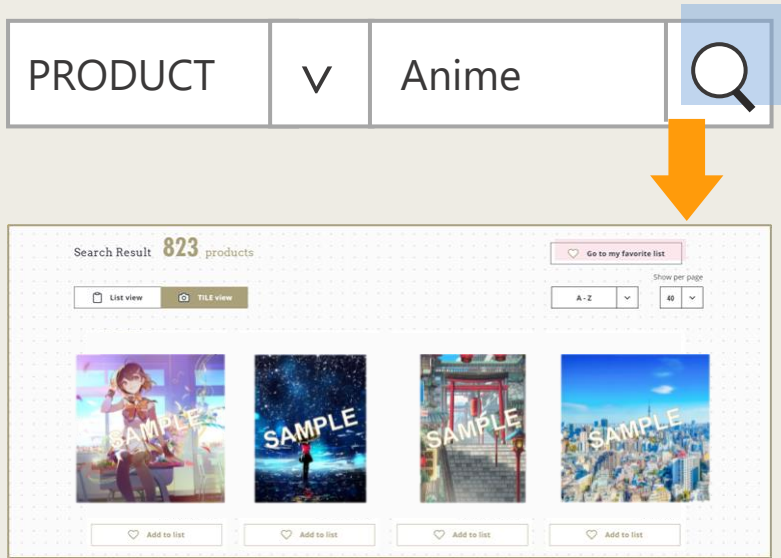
PRODUCT

V

Anime

Search Result 823 products

Go to my favorite list

Show per page

List view

TILE view

A - Z

40

SAMPLE

SAMPLE

SAMPLE

SAMPLE

Add to list

Add to list

Add to list

Add to list